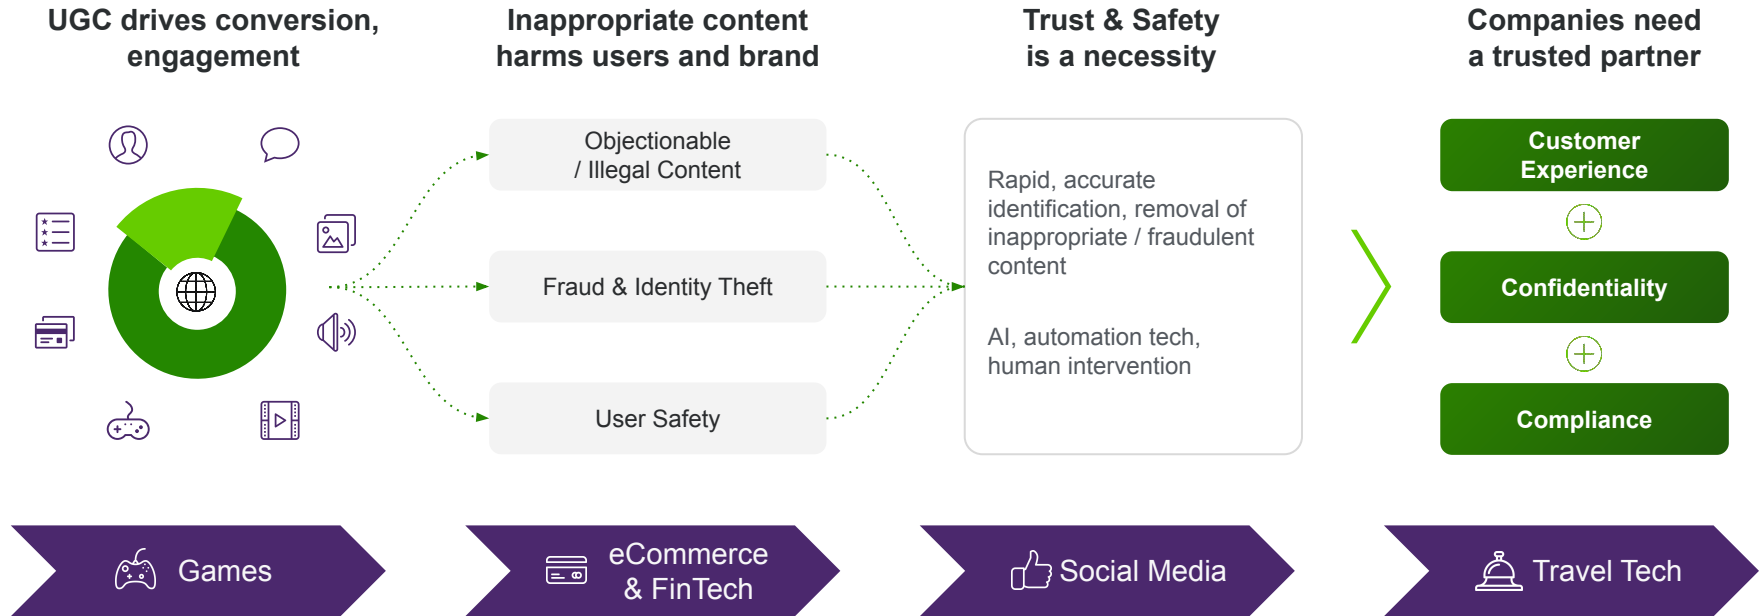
UGC drives conversion, engagement

Inappropriate content harms users and brand

Trust & Safety is a necessity

Companies need a trusted partner

Objectionable / Illegal Content

Fraud & Identity Theft

User Safety

Rapid, accurate identification, removal of inappropriate / fraudulent content

AI, automation tech, human intervention

Customer Experience

Confidentiality

Compliance

Games

eCommerce & FinTech

Social Media

Travel Tech